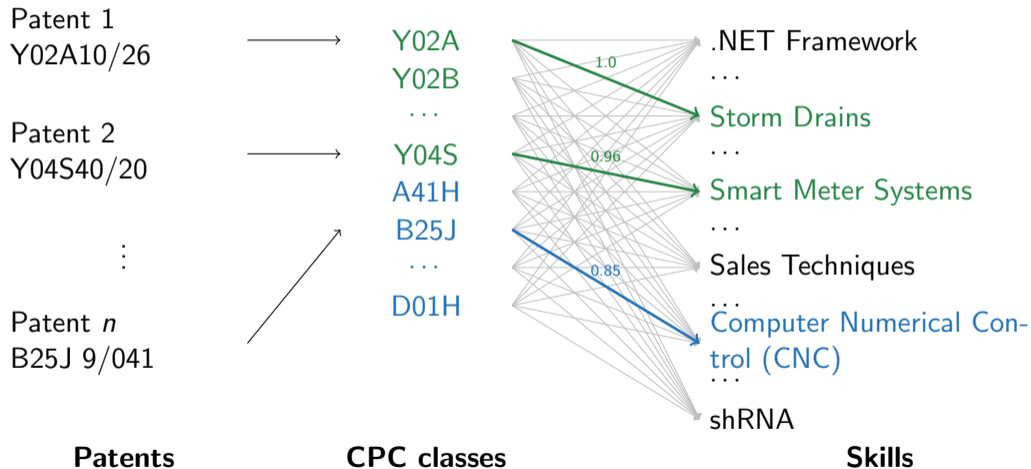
Patent 1
Y02A10/26

Patent 2
Y04S40/20

⋮

Patent $n$
B25J 9/041

Y02A
Y02B
...
Y04S
A41H
B25J
...
D01H

1.0
0.96
0.85

.NET Framework
...
Storm Drains
...
Smart Meter Systems
...
Sales Techniques
...
Computer Numerical Control (CNC)
...
shRNA

Patents

CPC classes

Skills